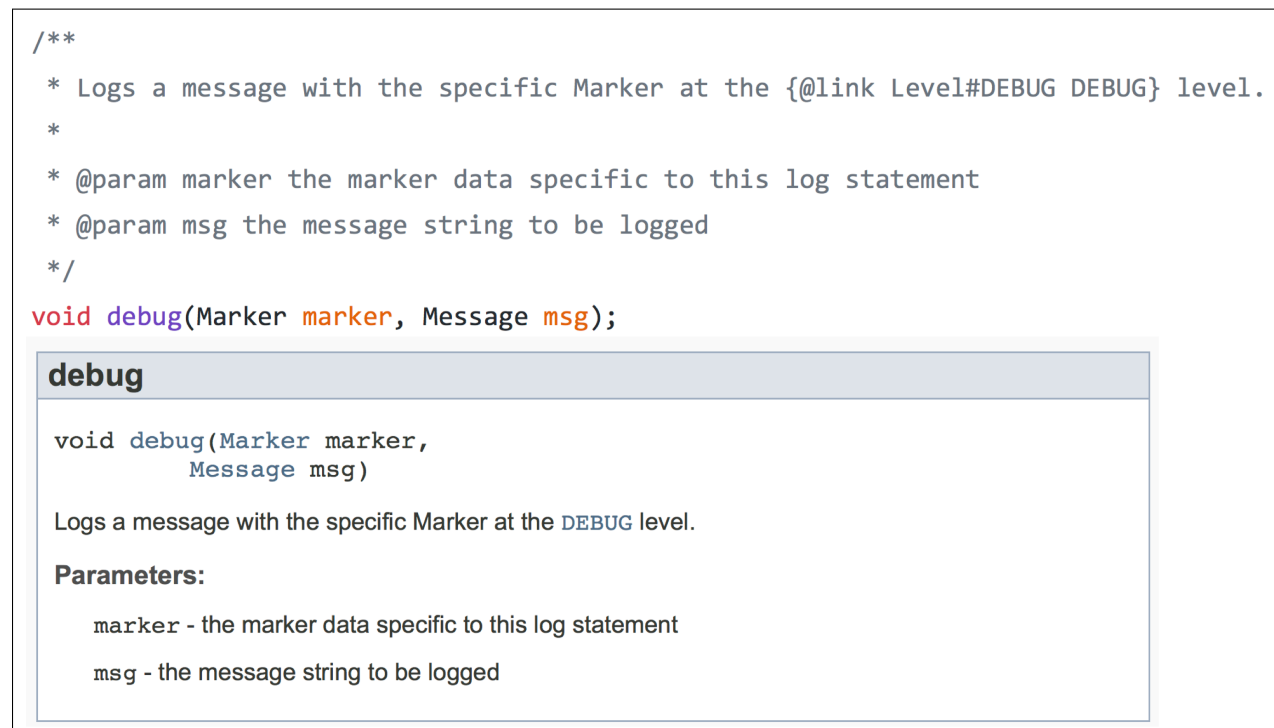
/**
 * Logs a message with the specific Marker at the {@link Level#DEBUG DEBUG} level.
 *
 * @param marker the marker data specific to this log statement
 * @param msg the message string to be logged
 */
void debug(Marker marker, Message msg);

debug

void debug(Marker marker,
         Message msg)

Logs a message with the specific Marker at the DEBUG level.

Parameters:

marker - the marker data specific to this log statement

msg - the message string to be logged